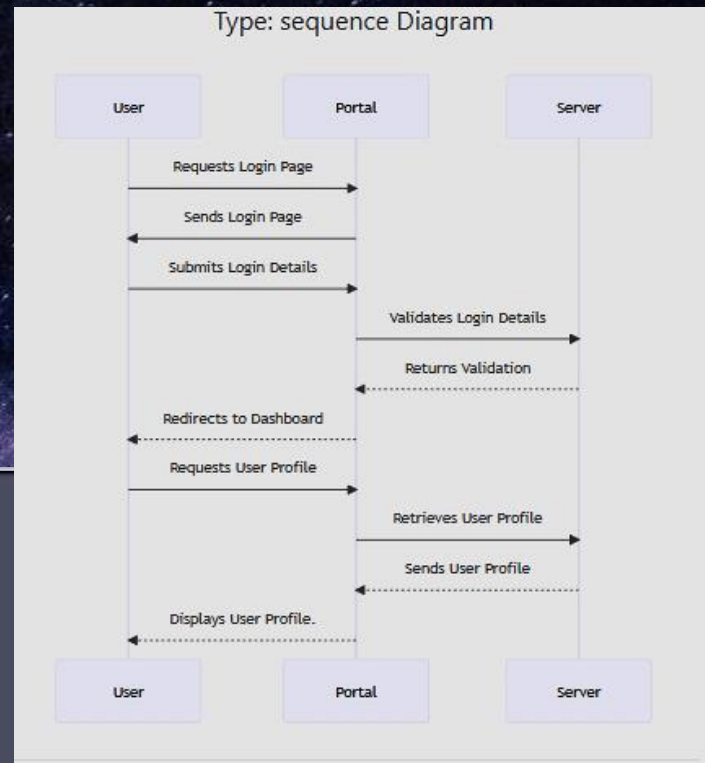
Type: sequence Diagram

User

Portal

Server

Requests Login Page

Sends Login Page

Submits Login Details

Validates Login Details

Returns Validation

Redirects to Dashboard

Requests User Profile

Retrieves User Profile

Sends User Profile

Displays User Profile.

User

Portal

Server